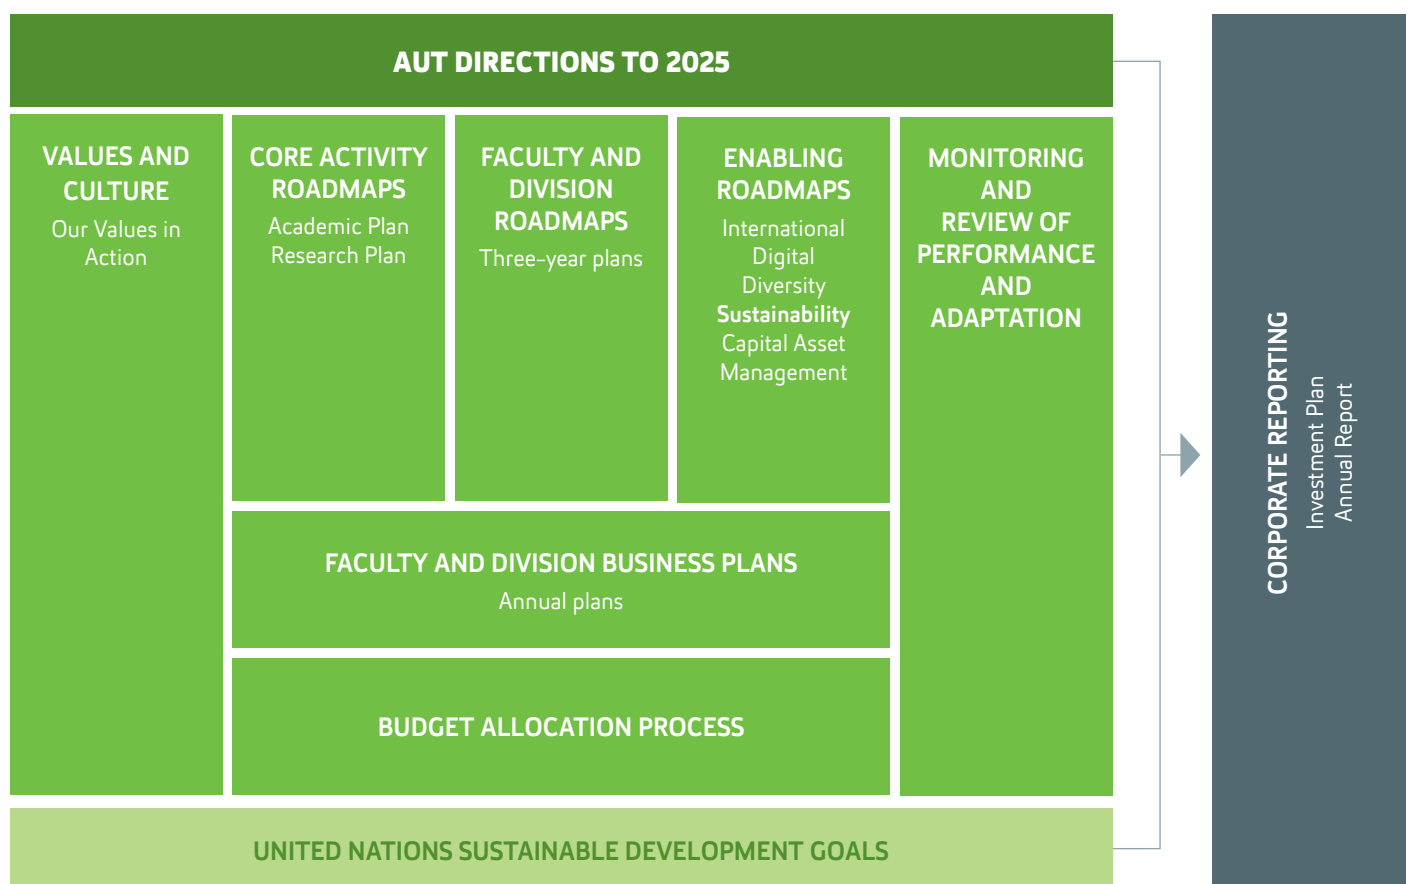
AUT DIRECTIONS TO 2025

VALUES AND CULTURE
Our Values in Action

CORE ACTIVITY ROADMAPS
Academic Plan
Research Plan

FACULTY AND DIVISION ROADMAPS
Three-year plans

ENABLING ROADMAPS
International
Digital
Diversity
Sustainability
Capital Asset Management

MONITORING AND REVIEW OF PERFORMANCE AND ADAPTATION

FACULTY AND DIVISION BUSINESS PLANS
Annual plans

BUDGET ALLOCATION PROCESS

UNITED NATIONS SUSTAINABLE DEVELOPMENT GOALS

CORPORATE REPORTING
Investment Plan
Annual Report